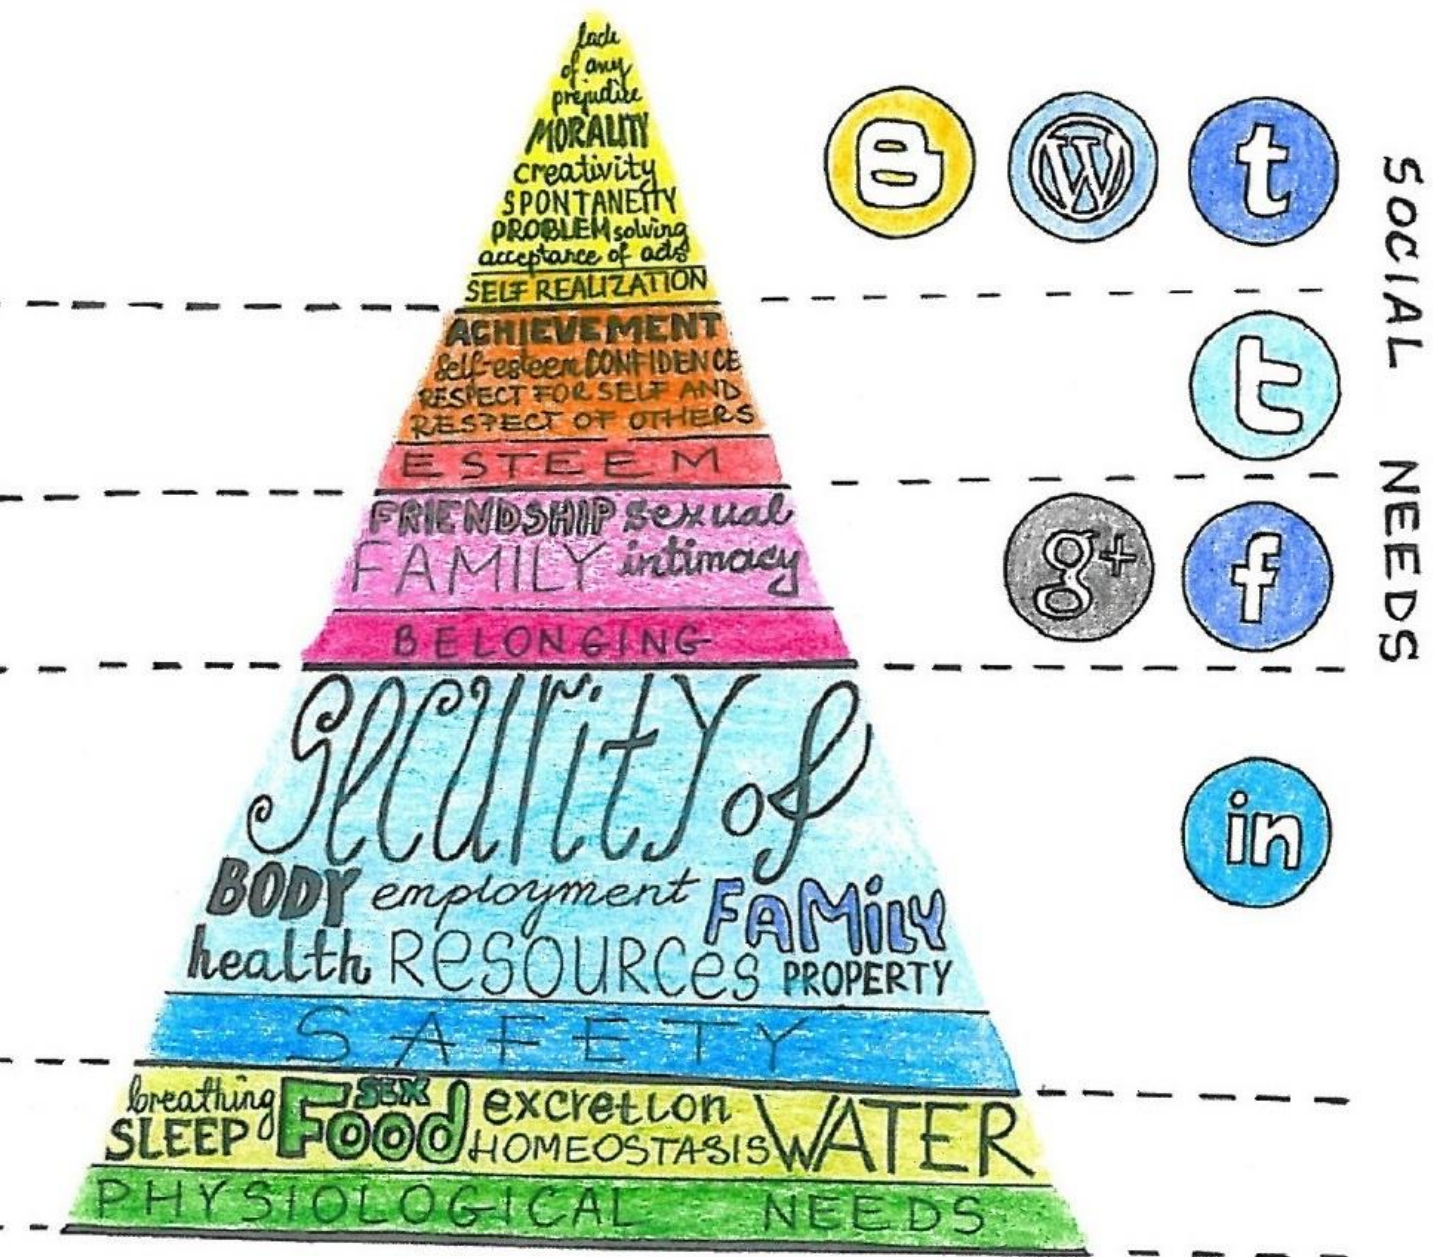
lack of any prejudice
MORALITY
creativity
SPONTANEITY
PROBLEM solving
acceptance of ads
SELF REALIZATION

ACHIEVEMENT
Self-esteem CONFIDENCE
RESPECT FOR SELF AND
RESPECT OF OTHERS
ESTEEM

FRIENDSHIP sexual
FAMILY intimacy
BELONGING

Security of
BODY employment FAMILY
health RESOURCES PROPERTY
SAFETY

breathing SEX
SLEEP Food excretion HOMEOSTASIS WATER
PHYSIOLOGICAL NEEDS

SOCIAL NEEDS

B W t t g+ f in